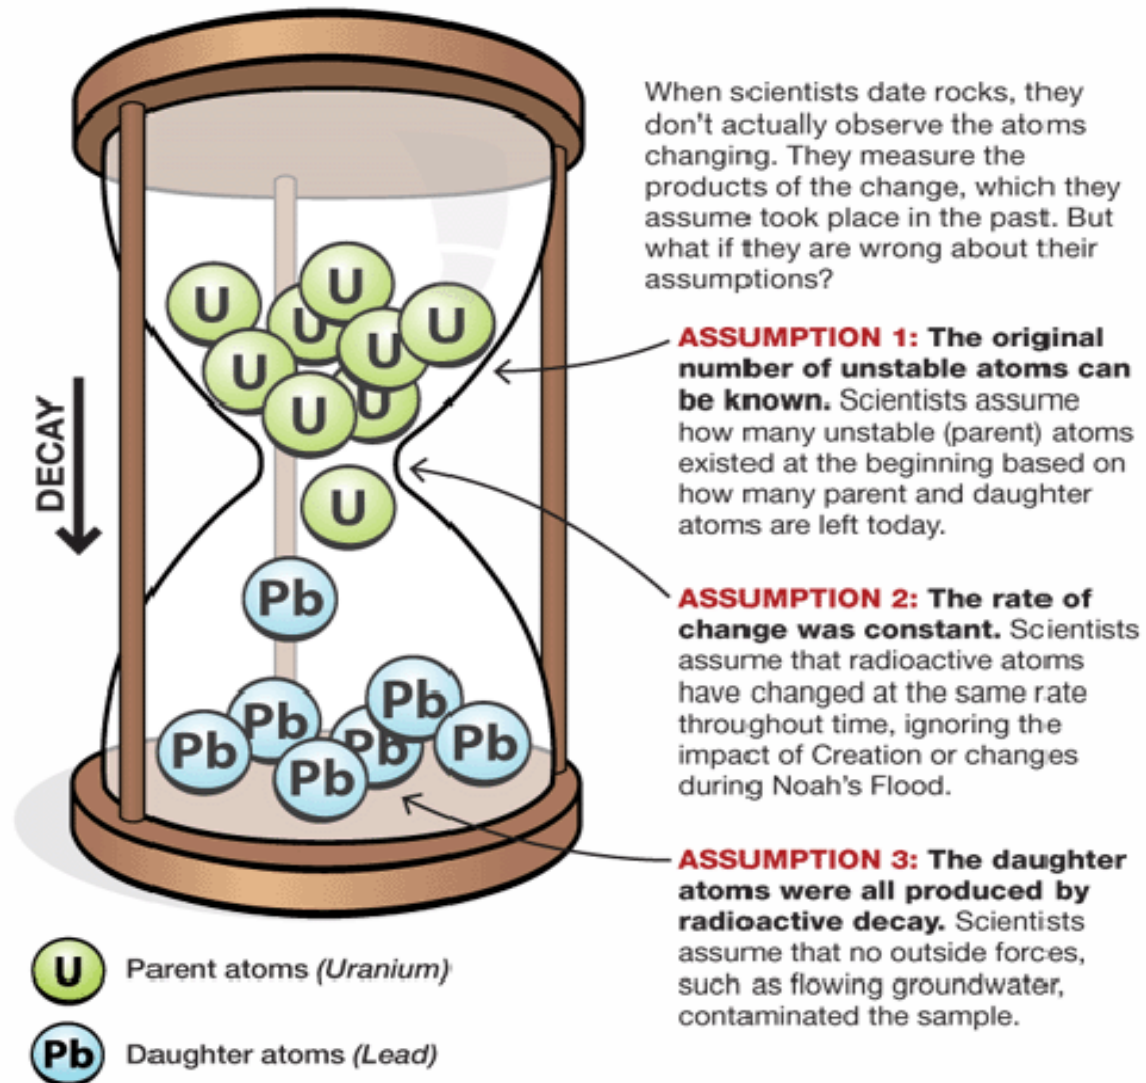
When scientists date rocks, they don't actually observe the atoms changing. They measure the products of the change, which they assume took place in the past. But what if they are wrong about their assumptions?

U U U U U U U U U

DECAY

Pb

Pb Pb Pb Pb Pb Pb

ASSUMPTION 1: The original number of unstable atoms can be known. Scientists assume how many unstable (parent) atoms existed at the beginning based on how many parent and daughter atoms are left today.

ASSUMPTION 2: The rate of change was constant. Scientists assume that radioactive atoms have changed at the same rate throughout time, ignoring the impact of Creation or changes during Noah's Flood.

ASSUMPTION 3: The daughter atoms were all produced by radioactive decay. Scientists assume that no outside forces, such as flowing groundwater, contaminated the sample.

U Parent atoms (Uranium)

Pb Daughter atoms (Lead)